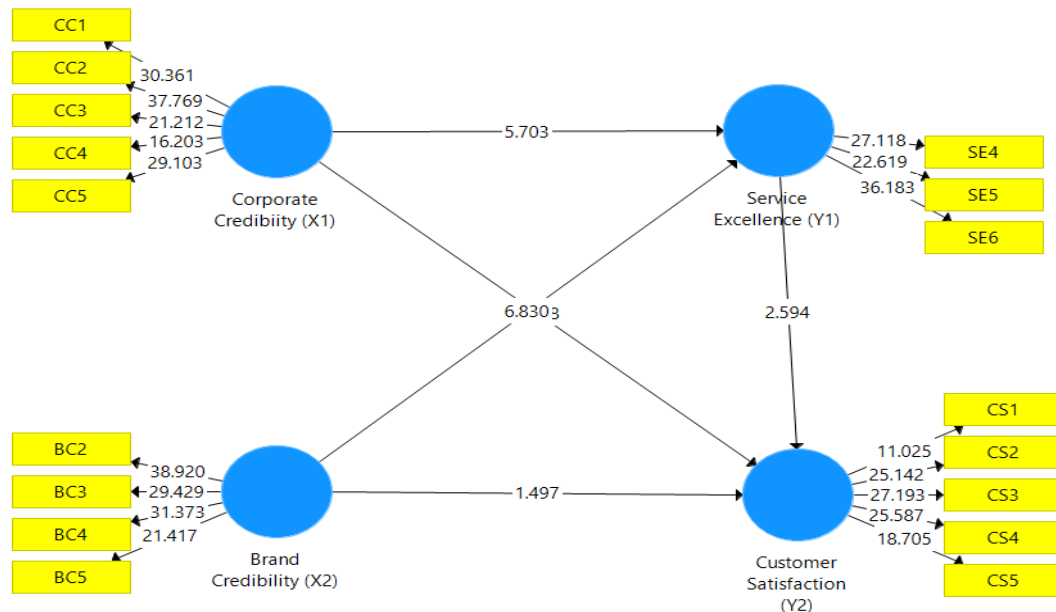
CC1
CC2
CC3
CC4
CC5
30.361
37.769
21.212
16.203
29.103
Corporate Credibiity (X1)
5.703
Service Excellence (Y1)
27.118
22.619
36.183
SE4
SE5
SE6
6.830
3
2.594
BC2
BC3
BC4
BC5
38.920
29.429
31.373
21.417
Brand Credibility (X2)
1.497
Customer Satisfaction (Y2)
11.025
25.142
27.193
25.587
18.705
CS1
CS2
CS3
CS4
CS5